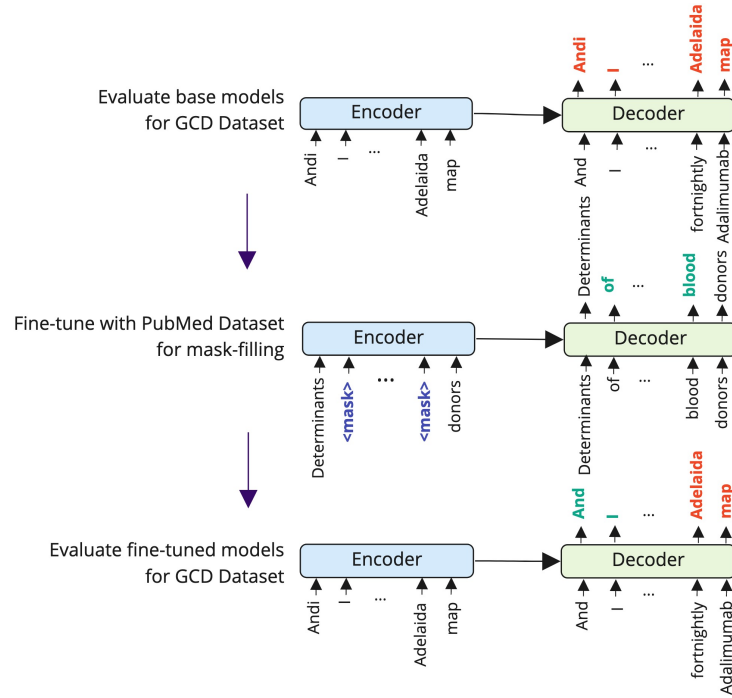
Evaluate base models for GCD Dataset

Encoder

Andi I ... Adelaida map

Decoder

Andi I ... Adelaida map

And I ... fortnightly Adalimumab

Fine-tune with PubMed Dataset for mask-filling

Encoder

Determinants <mask> ... <mask> donors

Decoder

Determinants of ... blood donors

Determinants of ... blood donors

Evaluate fine-tuned models for GCD Dataset

Encoder

Andi I ... Adelaida map

Decoder

And I ... Adelaida map

And I ... fortnightly Adalimumab